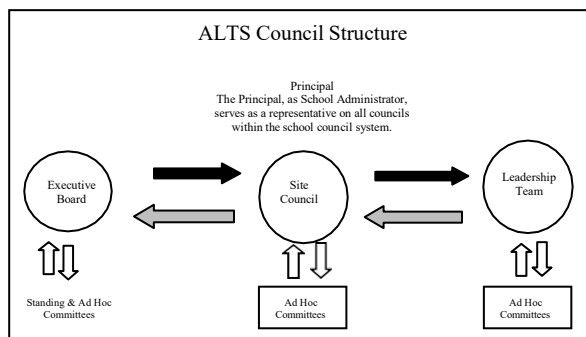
ALTS Council Structure

Principal
The Principal, as School Administrator, serves as a representative on all councils within the school council system.

Executive Board

Site Council

Leadership Team

Standing & Ad Hoc Committees

Ad Hoc Committees

Ad Hoc Committees